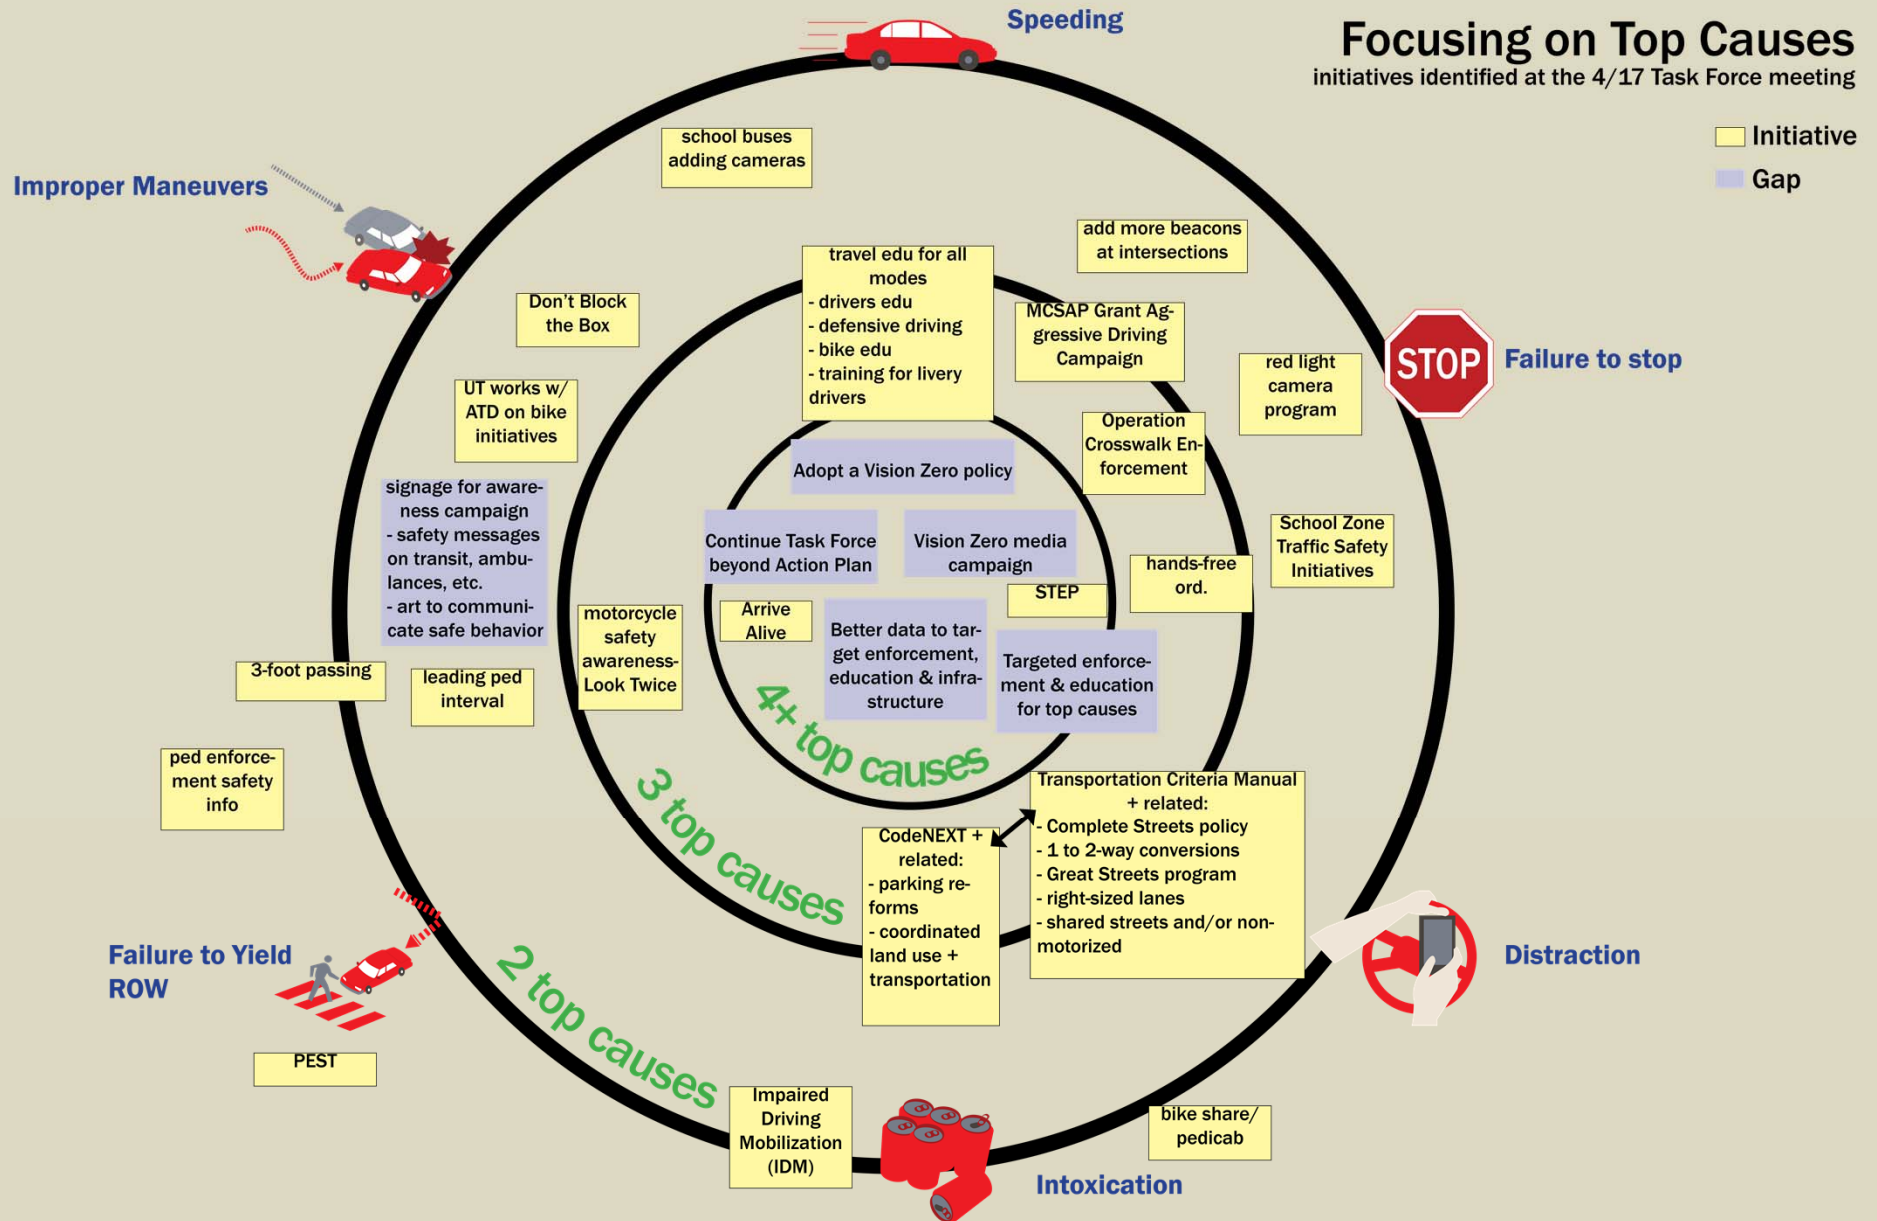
Focusing on Top Causes
initiatives identified at the 4/17 Task Force meeting

Initiative
Gap

Speeding

Improper Maneuvers

Failure to stop

Distraction

Intoxication

Failure to Yield ROW

school buses adding cameras

add more beacons at intersections

travel edu for all modes
- drivers edu
- defensive driving
- bike edu
- training for livery drivers

MCSAP Grant Aggressive Driving Campaign

red light camera program

Don't Block the Box

UT works w/ ATD on bike initiatives

Operation Crosswalk Enforcement

Adopt a Vision Zero policy

signage for awareness campaign
- safety messages on transit, ambulances, etc.
- art to communicate safe behavior

School Zone Traffic Safety Initiatives

Continue Task Force beyond Action Plan

Vision Zero media campaign

hands-free ord.

STEP

motorcycle safety awareness-Look Twice

Arrive Alive

Better data to target enforcement, education & infrastructure

Targeted enforcement & education for top causes

3-foot passing

leading ped interval

4+ top causes

ped enforcement safety info

Transportation Criteria Manual + related:
- Complete Streets policy
- 1 to 2-way conversions
- Great Streets program
- right-sized lanes
- shared streets and/or non-motorized

3 top causes

CodeNEXT + related:
- parking reforms
- coordinated land use + transportation

2 top causes

PEST

Impaired Driving Mobilization (IDM)

bike share/ pedicab

STOP